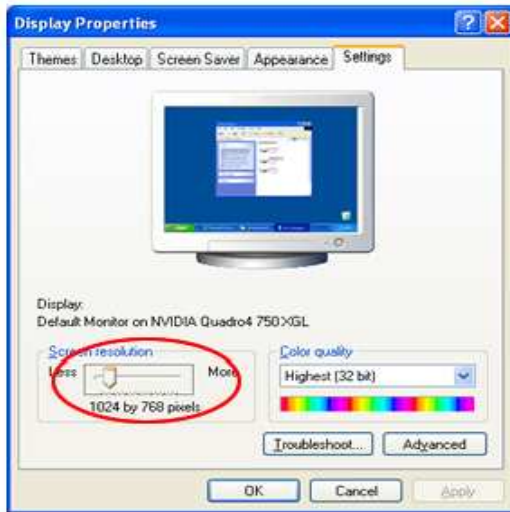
Display Properties

Themes Desktop Screen Saver Appearance Settings

Display:
Default Monitor on NVIDIA Quadro4 750 XGL

Screen resolution
Less More
1024 by 768 pixels

Color quality
Highest (32 bit)

Troubleshoot... Advanced

OK Cancel Apply